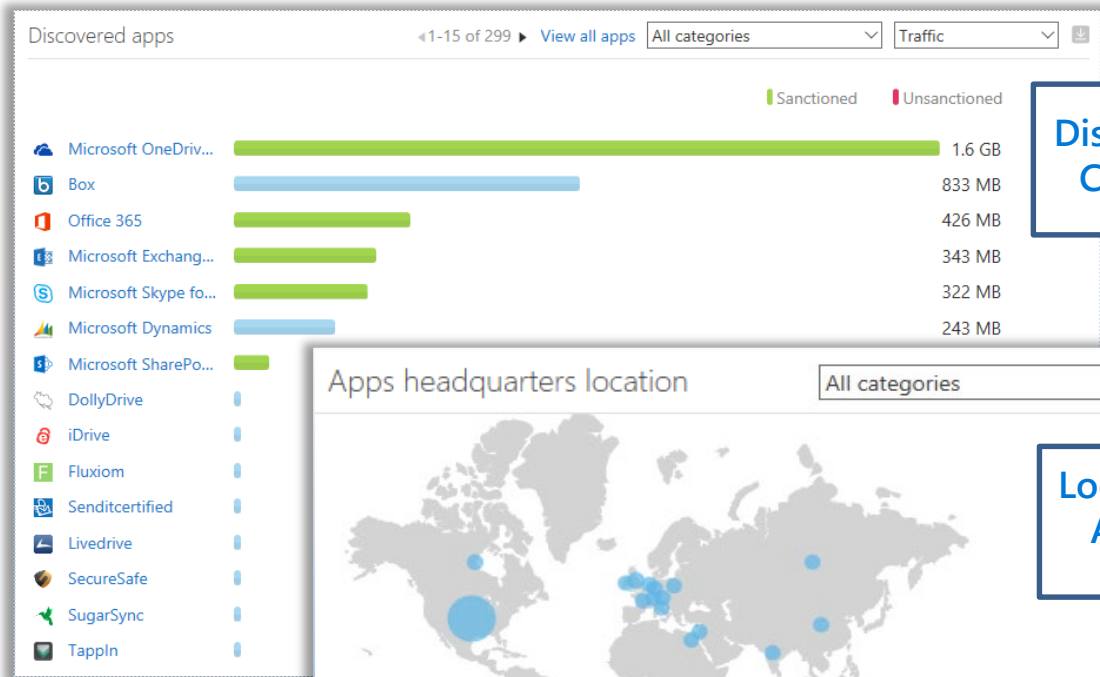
Discovered apps

1-15 of 299 ▸ View all apps | All categories | Traffic

Sanctioned | Unsanctioned

| App | Traffic |
|---|---|
| Microsoft OneDriv... | 1.6 GB |
| Box | 833 MB |
| Office 365 | 426 MB |
| Microsoft Exchang... | 343 MB |
| Microsoft Skype fo... | 322 MB |
| Microsoft Dynamics | 243 MB |
| Microsoft SharePo... | |
| DollyDrive | |
| iDrive | |
| Fluxiom | |
| Senditcertified | |
| Livedrive | |
| SecureSafe | |
| SugarSync | |
| TappIn | |

Dis
C

Apps headquarters location

All categories

Lo
A